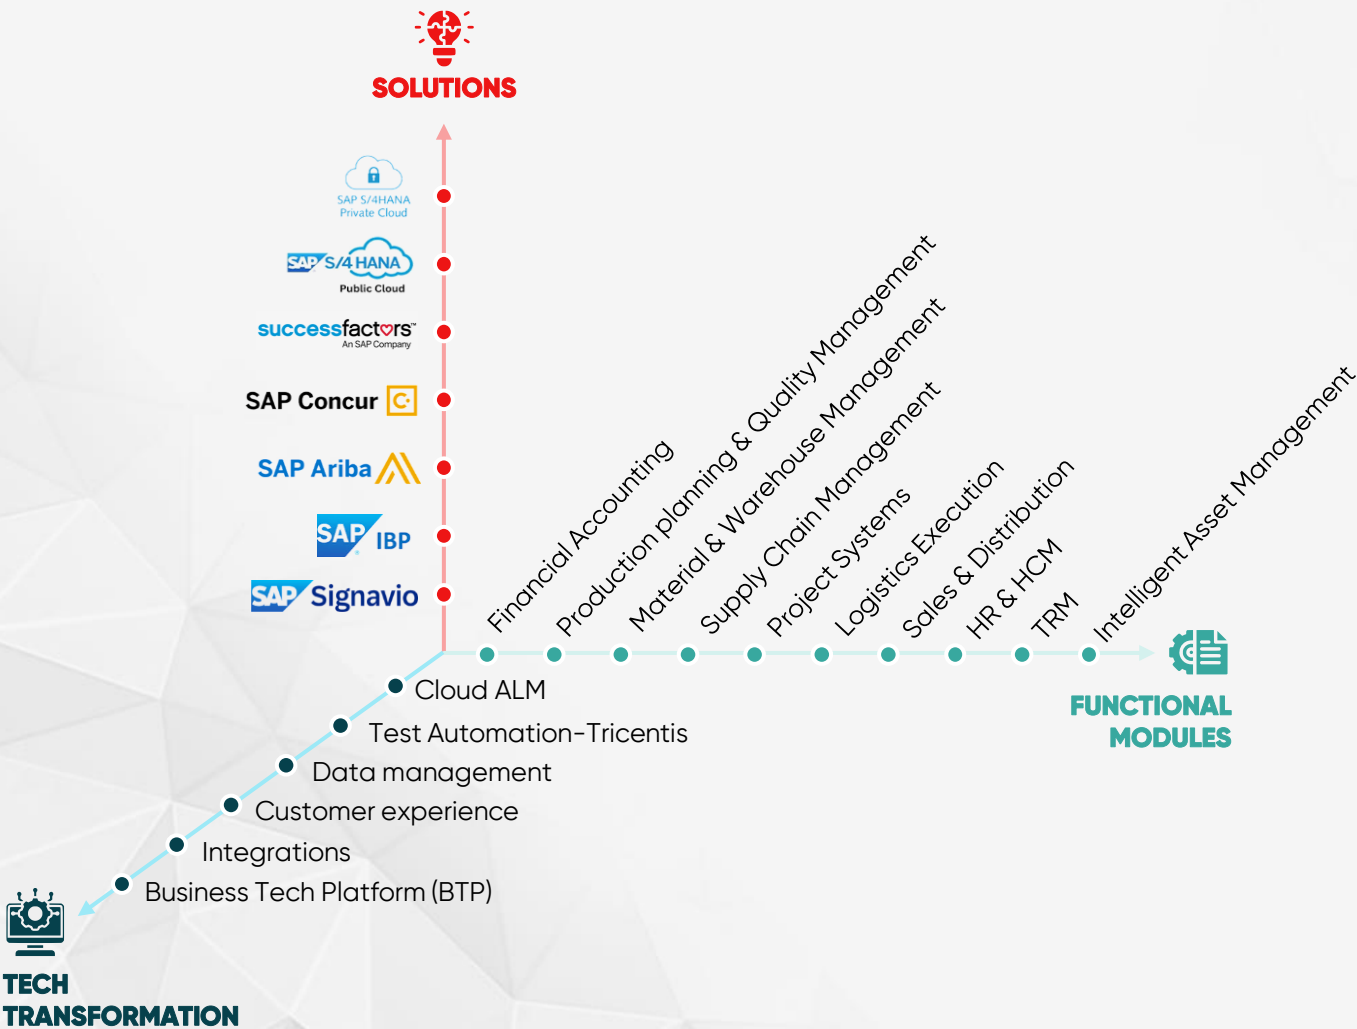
SOLUTIONS

SAP S/4HANA Private Cloud

SAP S/4HANA Public Cloud

successfactors An SAP Company

SAP Concur

SAP Ariba

SAP IBP

SAP Signavio

Financial Accounting
Production planning & Quality Management
Material & Warehouse Management
Supply Chain Management
Project Systems
Logistics Execution
Sales & Distribution
HR & HCM
TRM
Intelligent Asset Management

FUNCTIONAL MODULES

Cloud ALM
Test Automation-Tricentis
Data management
Customer experience
Integrations
Business Tech Platform (BTP)

TECH TRANSFORMATION